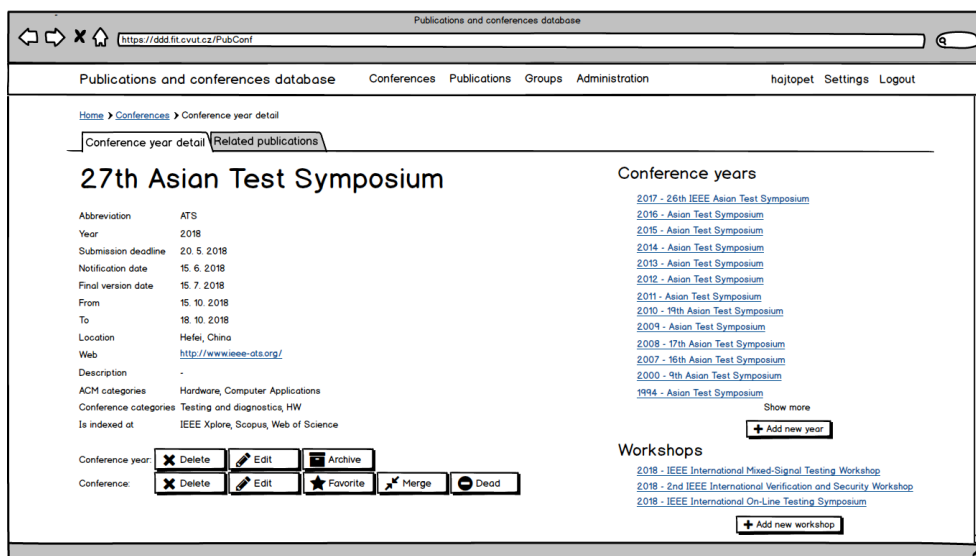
Publications and conferences database

https://ddd.fit.cvut.cz/PubConf

Publications and conferences database Conferences Publications Groups Administration hajtopet Settings Logout

Home > Conferences > Conference year detail

Conference year detail Related publications

27th Asian Test Symposium

| | |
|---|---|
| Abbreviation | ATS |
| Year | 2018 |
| Submission deadline | 20. 5. 2018 |
| Notification date | 15. 6. 2018 |
| Final version date | 15. 7. 2018 |
| From | 15. 10. 2018 |
| To | 18. 10. 2018 |
| Location | Hefei, China |
| Web | http://www.ieee-ats.org/ |
| Description | - |
| ACM categories | Hardware, Computer Applications |
| Conference categories | Testing and diagnostics, HW |
| Is indexed at | IEEE Xplore, Scopus, Web of Science |

Conference year: Delete Edit Archive

Conference: Delete Edit Favorite Merge Dead

Conference years

2017 - 26th IEEE Asian Test Symposium
2016 - Asian Test Symposium
2015 - Asian Test Symposium
2014 - Asian Test Symposium
2013 - Asian Test Symposium
2012 - Asian Test Symposium
2011 - Asian Test Symposium
2010 - 19th Asian Test Symposium
2009 - Asian Test Symposium
2008 - 17th Asian Test Symposium
2007 - 16th Asian Test Symposium
2000 - 9th Asian Test Symposium
1994 - Asian Test Symposium

Show more

Add new year

Workshops

2018 - IEEE International Mixed-Signal Testing Workshop
2018 - 2nd IEEE International Verification and Security Workshop
2018 - IEEE International On-Line Testing Symposium

Add new workshop